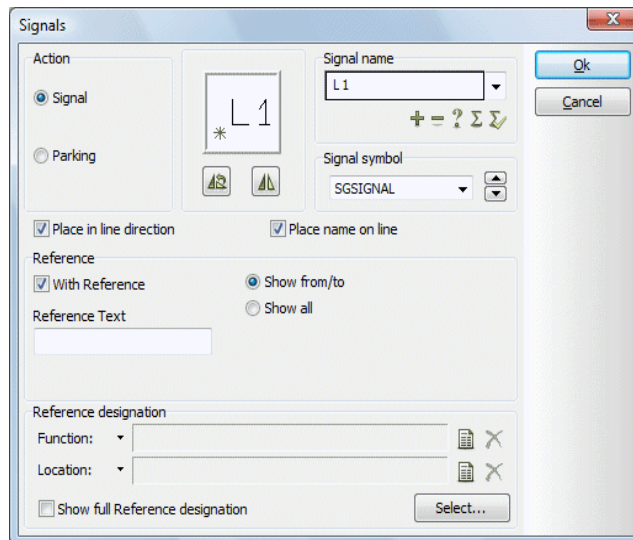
Signals

Action

Signal

Parking

L 1

Signal name

L 1

+ = ? Σ

Signal symbol

SGSIGNAL

Ok

Cancel

Place in line direction

Place name on line

Reference

With Reference

Show from/to

Show all

Reference Text

Reference designation

Function:

Location:

Show full Reference designation

Select...